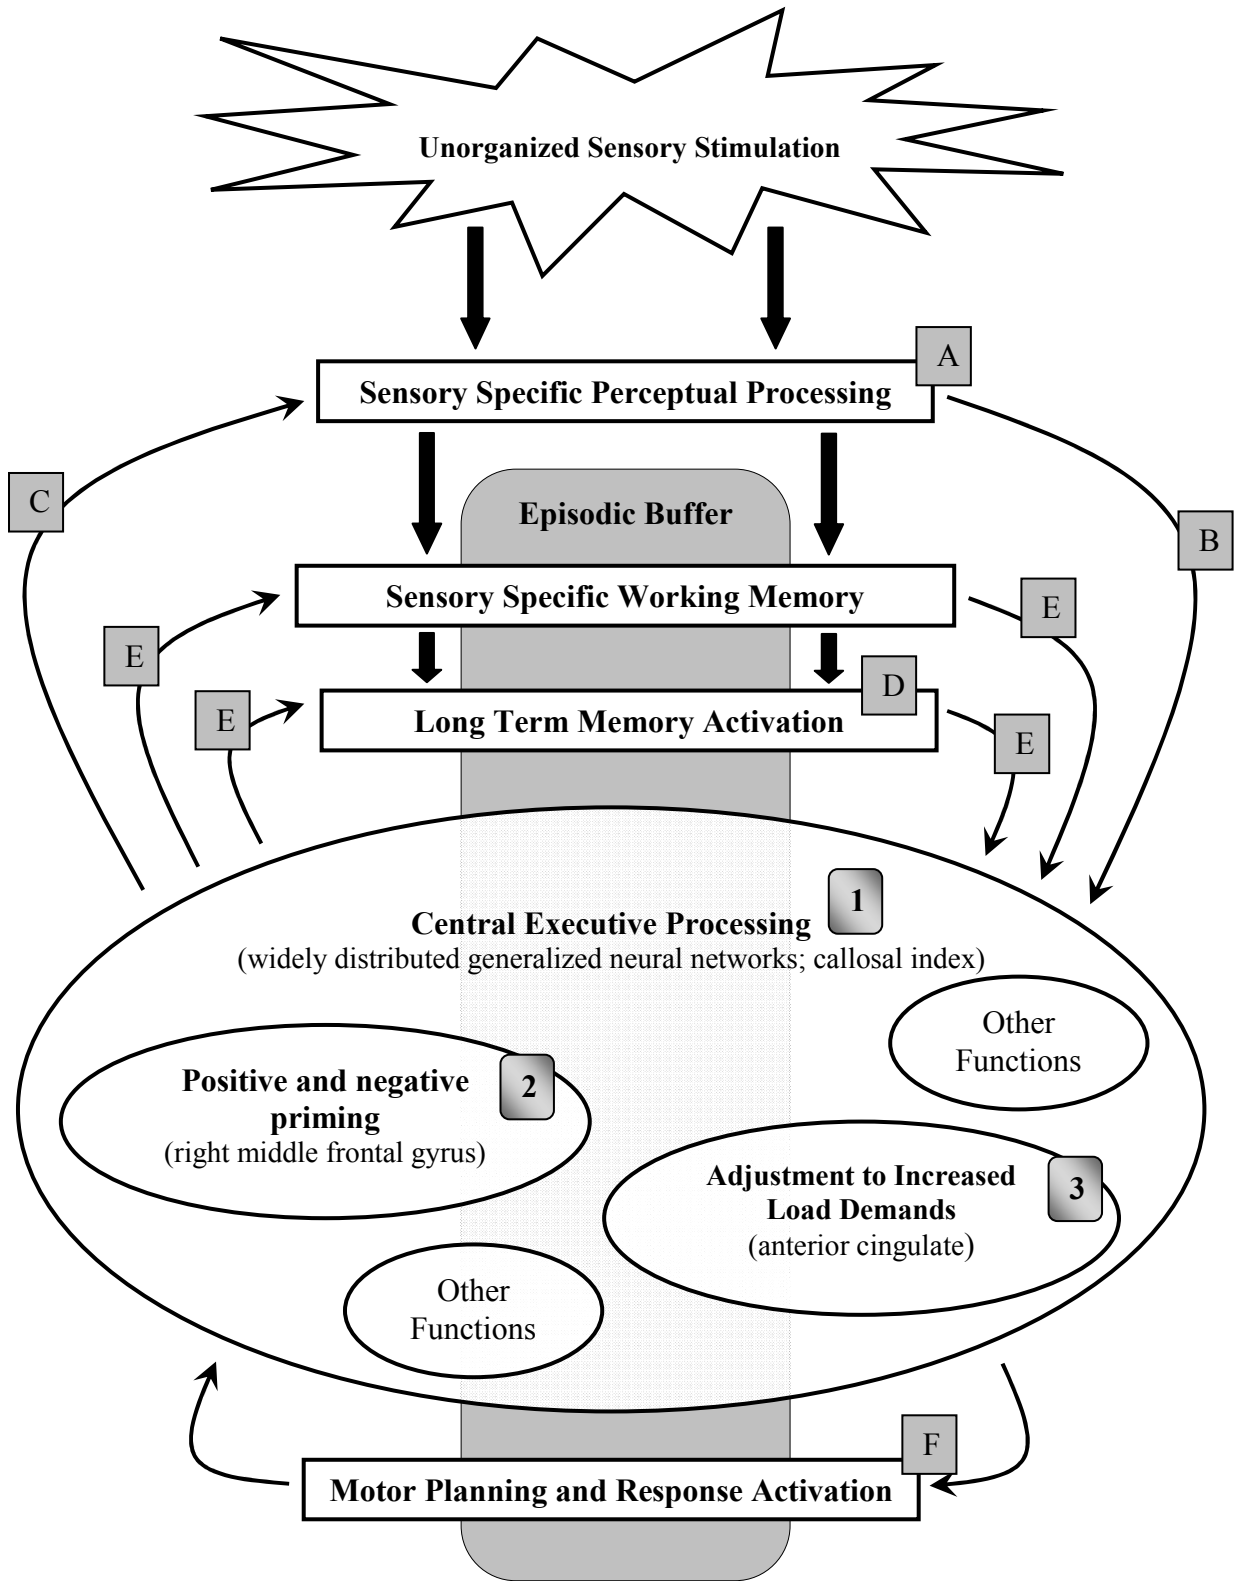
Unorganized Sensory Stimulation

A

Sensory Specific Perceptual Processing

C

B

Episodic Buffer

Sensory Specific Working Memory

E

E

D

E

Long Term Memory Activation

E

Central Executive Processing

1

(widely distributed generalized neural networks; callosal index)

Other Functions

Positive and negative priming

2

(right middle frontal gyrus)

Adjustment to Increased Load Demands

3

(anterior cingulate)

Other Functions

F

Motor Planning and Response Activation